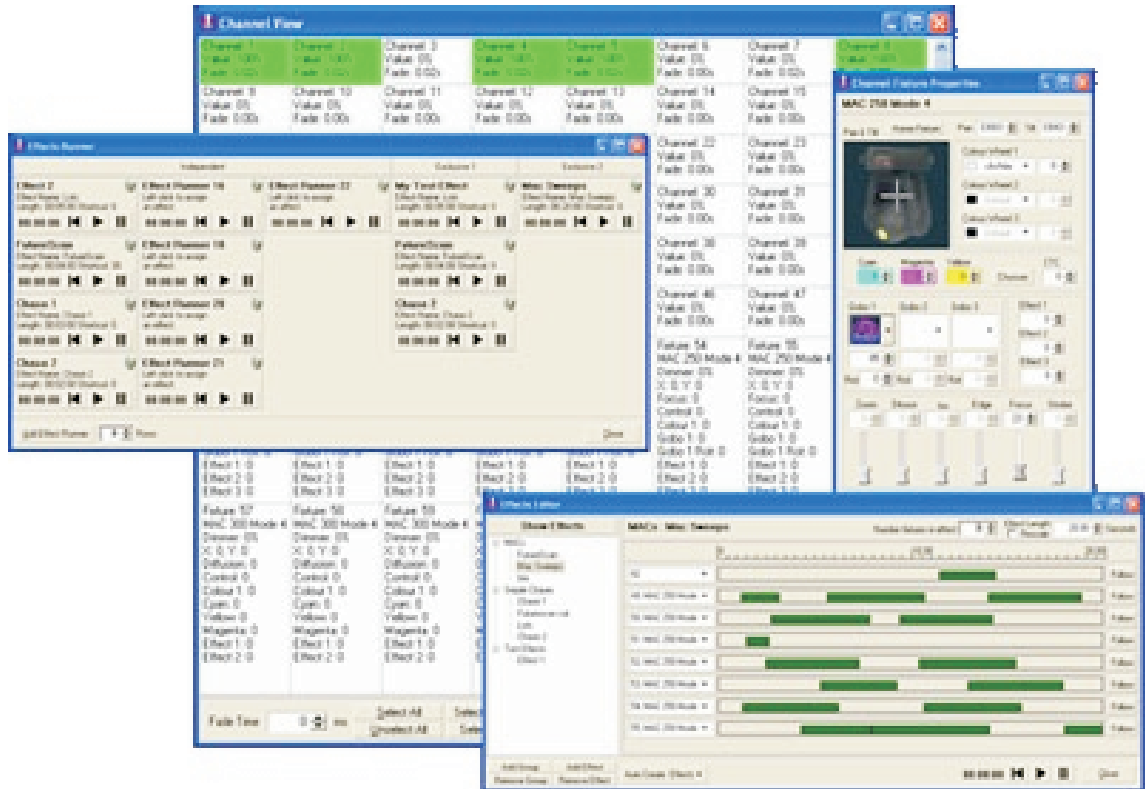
Channel View

Channel 1
Value: 100%
Fade: 0.00s

Channel 2
Value: 100%
Fade: 0.00s

Channel 3
Value: 0%
Fade: 0.00s

Channel 4
Value: 100%
Fade: 0.00s

Channel 5
Value: 100%
Fade: 0.00s

Channel 6
Value: 0%
Fade: 0.00s

Channel 7
Value: 0%
Fade: 0.00s

Channel 8
Value: 100%
Fade: 0.00s

Channel 9
Value: 0%
Fade: 0.00s

Channel 10
Value: 0%
Fade: 0.00s

Channel 11
Value: 0%
Fade: 0.00s

Channel 12
Value: 0%
Fade: 0.00s

Channel 13
Value: 0%
Fade: 0.00s

Channel 14
Value: 0%
Fade: 0.00s

Channel 15
Value: 0%
Fade: 0.00s

Channel 22
Value: 0%
Fade: 0.00s

Channel 23
Value: 0%
Fade: 0.00s

Channel 30
Value: 0%
Fade: 0.00s

Channel 31
Value: 0%
Fade: 0.00s

Channel 38
Value: 0%
Fade: 0.00s

Channel 39
Value: 0%
Fade: 0.00s

Channel 46
Value: 0%
Fade: 0.00s

Channel 47
Value: 0%
Fade: 0.00s

Fixture 54
MAC 250 Mode 4
Dimmer: 0%
X: 0 Y: 0
Focus: 0
Control: 0
Colour 1: 0
Gobo 1: 0
Gobo 1 Rot: 0
Effect 1: 0
Effect 2: 0

Fixture 55
MAC 250 Mode 4
Dimmer: 0%
X: 0 Y: 0
Focus: 0
Control: 0
Colour 1: 0
Gobo 1: 0
Gobo 1 Rot: 0
Effect 1: 0
Effect 2: 0

Effect 1: 0
Effect 2: 0
Effect 3: 0

Fixture 57
MAC 300 Mode 4
Dimmer: 0%
X: 0 Y: 0
Diffusion: 0
Control: 0
Colour 1: 0
Cyan: 0
Yellow: 0
Magenta: 0
Effect 1: 0
Effect 2: 0

Fixture 58
MAC 300 Mode 4
Dimmer: 0%
X: 0 Y: 0
Diffusion: 0
Control: 0
Colour 1: 0
Cyan: 0
Yellow: 0
Magenta: 0
Effect 1: 0
Effect 2: 0

Fixture 59
MAC 300 Mode 4
Dimmer: 0%
X: 0 Y: 0
Diffusion: 0
Control: 0
Colour 1: 0
Cyan: 0
Yellow: 0
Magenta: 0
Effect 1: 0
Effect 2: 0

Fade Time 0 ms
Select All
Unselect All

Effects Runner
Independent
Exclusive 1
Exclusive 2

Effect 2
Effect Runner 16
Effect Runner 17
My Test Effect
Mac Sweeps
FollowScan
Effect Runner 18
FollowScan
Chase 1
Effect Runner 20
Chase 3
Chase 2
Effect Runner 21
Left click to assign an effect
Add Effect Runner
Close

Channel Fixture Properties
MAC 250 Mode 4
Pan Tilt
Home Fixture
Pan
Tilt
Colour Wheel 1
Colour Wheel 2
Colour Wheel 3
Cyan
Magenta
Yellow
CTC
Choose
Gobo 1
Gobo 2
Gobo 3
Effect 1
Effect 2
Effect 3
Rot
Zoom
Shutter
Iris
Edge
Focus
Strobe

Effects Editor
Shared Effects
MACs Mac Sweeps
Number fixtures in effect
Effect Length
Seconds
MACs
FollowScan
Mac Sweeps
Add Group
Remove Group
Add Effect
Remove Effect
Auto Create Effects
Close
Follow